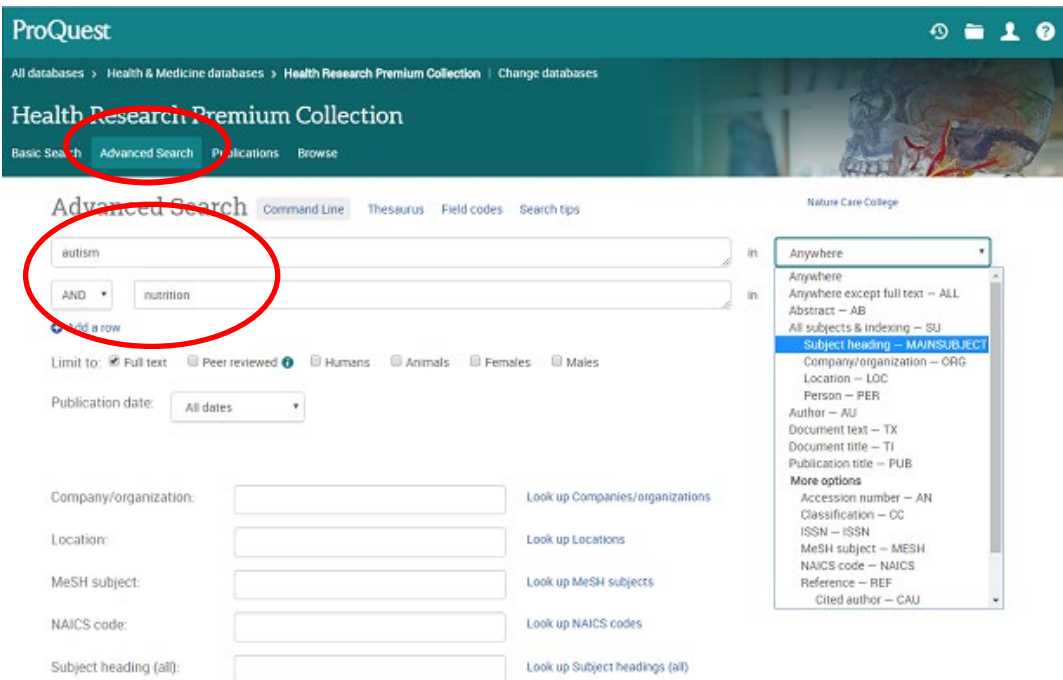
ProQuest

All databases > Health & Medicine databases > Health Research Premium Collection | Change databases

Health Research Premium Collection

Basic Search Advanced Search Publications Browse

Advanced Search Command Line Thesaurus Field codes Search tips

Nature Care College

autism in Anywhere

AND nutrition in

Add a row

Limit to: Full text Peer reviewed Humans Animals Females Males

Publication date: All dates

Company/organization: Look up Companies/organizations

Location: Look up Locations

MeSH subject: Look up MeSH subjects

NAICS code: Look up NAICS codes

Subject heading (all): Look up Subject headings (all)

Anywhere
Anywhere except full text — ALL
Abstract — AB
All subjects & indexing — SU
Subject heading — MAINSUBJECT
Company/organization — ORG
Location — LOC
Person — PER
Author — AU
Document text — TX
Document title — TI
Publication title — PUB
More options
Accession number — AN
Classification — CC
ISSN — ISSN
MeSH subject — MESH
NAICS code — NAICS
Reference — REF
Cited author — CAU